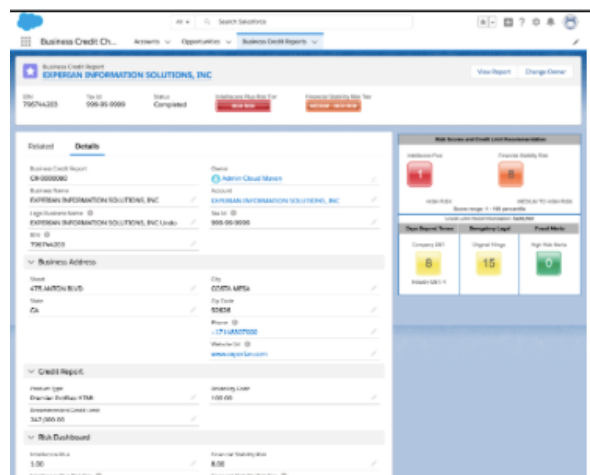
All ▾ | Search Salesforce

Business Credit Ch... | Accounts ∨ | Opportunities ∨ | Business Credit Reports ∨

Business Credit Report
EXPERIAN INFORMATION SOLUTIONS, INC

View Report | Change Owner

BIN
796744203

Tax Id
999-99-9999

Status
Completed

Intelliscore Plus Risk Tier
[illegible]

Financial Stability Risk Tier
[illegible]

Related | Details

Business Credit Report
CR-0000080

Owner
Admin Cloud Maven

Business Name
EXPERIAN INFORMATION SOLUTIONS, INC

Account
EXPERIAN INFORMATION SOLUTIONS, INC

Legal Business Name
EXPERIAN INFORMATION SOLUTIONS, INC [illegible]

Tax Id
999-99-9999

BIN
796744203

∨ Business Address

Street
475 ANTON BLVD

City
COSTA MESA

State
CA

Zip Code
92626

Phone
+17148307000

Website Url
www.experian.com

∨ Credit Report

Product Type
Premier Profiles XML

Industry Code
100.00

Recommended Credit Limit
347,000.00

∨ Risk Dashboard

Intelliscore Plus
1.00

Financial Stability Risk
8.00

Risk Scores and Credit Limit Recommendation

Intelliscore Plus
1

Financial Stability Risk
8

HIGH RISK

MEDIUM TO HIGH RISK

Score range: 1 - 100 percentile

Credit Limit Recommendation: $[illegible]

Days Beyond Terms
Company DBT
8
Industry DBT: 4

Derogatory Legal
Original Filings
15

Fraud Alerts
High Risk Alerts
0